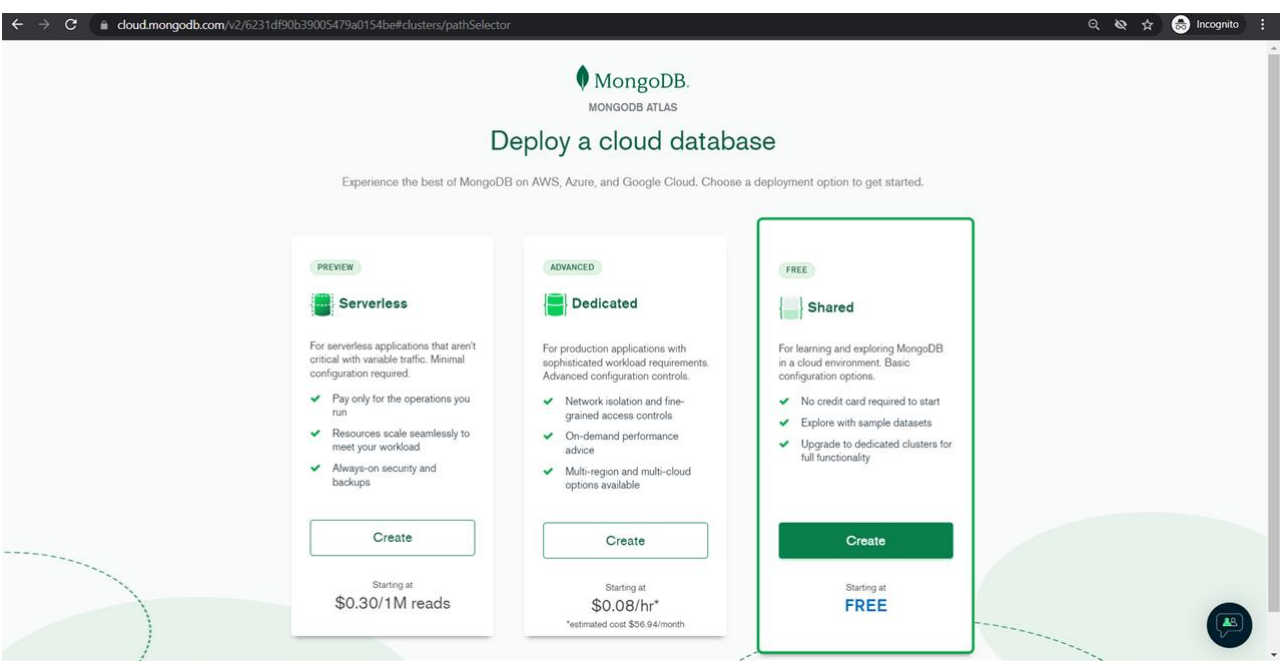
cloud.mongodb.com/v2/6231df90b39005479a0154be#clusters/pathSelector

Incognito

MongoDB.
MONGODB ATLAS

Deploy a cloud database

Experience the best of MongoDB on AWS, Azure, and Google Cloud. Choose a deployment option to get started.

PREVIEW
Serverless

For serverless applications that aren't critical with variable traffic. Minimal configuration required.

Pay only for the operations you run
Resources scale seamlessly to meet your workload
Always-on security and backups

Create

Starting at
$0.30/1M reads

ADVANCED
Dedicated

For production applications with sophisticated workload requirements. Advanced configuration controls.

Network isolation and fine-grained access controls
On-demand performance advice
Multi-region and multi-cloud options available

Create

Starting at
$0.08/hr*
*estimated cost $56.94/month

FREE
Shared

For learning and exploring MongoDB in a cloud environment. Basic configuration options.

No credit card required to start
Explore with sample datasets
Upgrade to dedicated clusters for full functionality

Create

Starting at
FREE